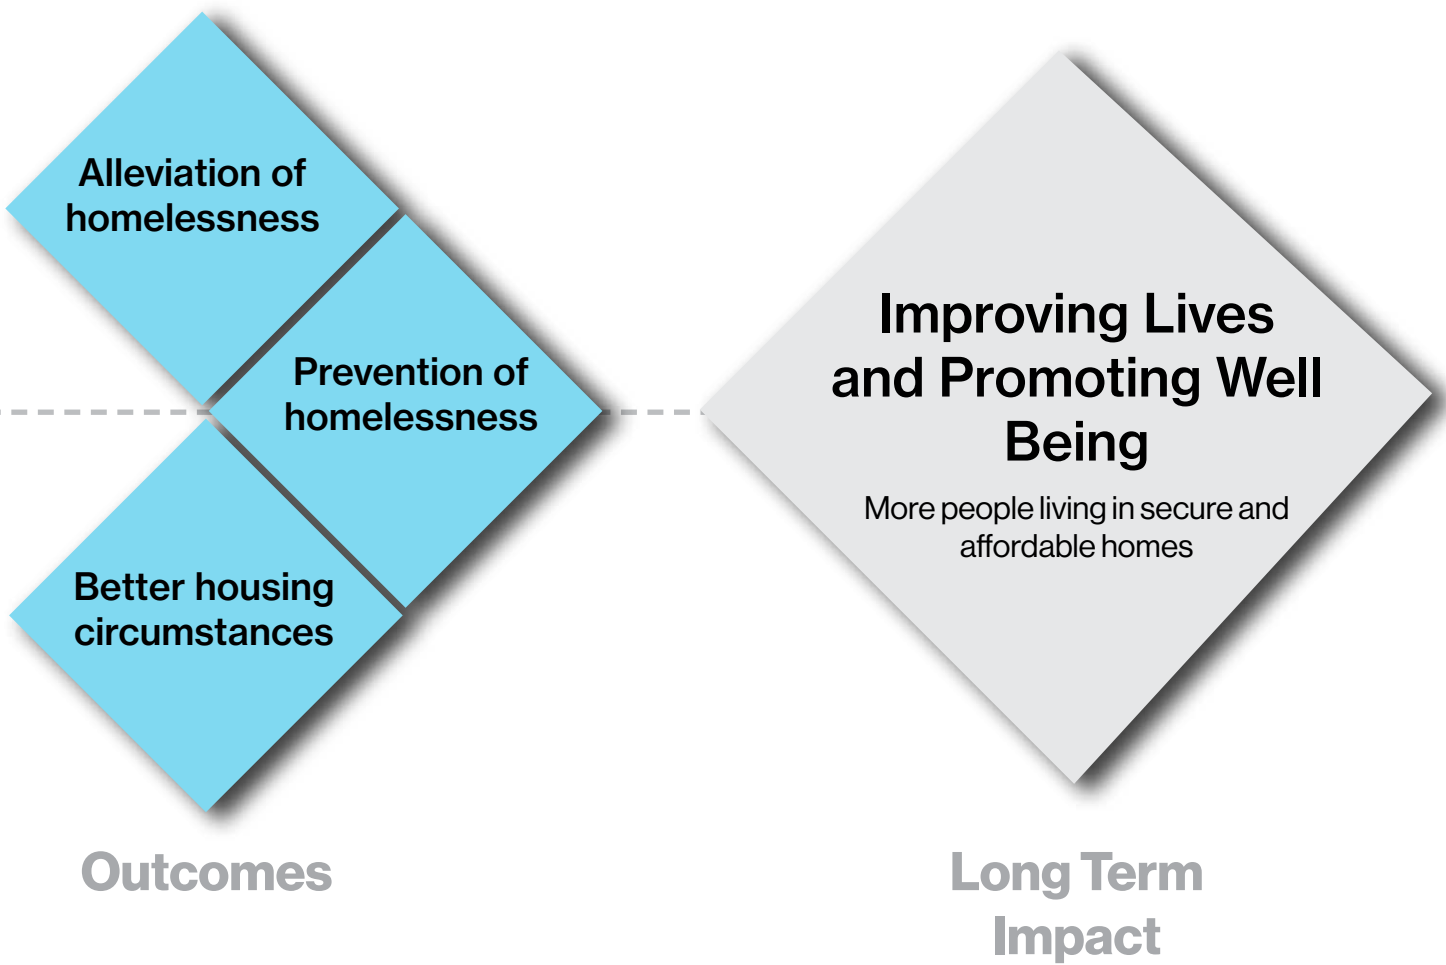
Alleviation of homelessness

Prevention of homelessness

Better housing circumstances

Improving Lives and Promoting Well Being

More people living in secure and affordable homes

Outcomes

Long Term Impact